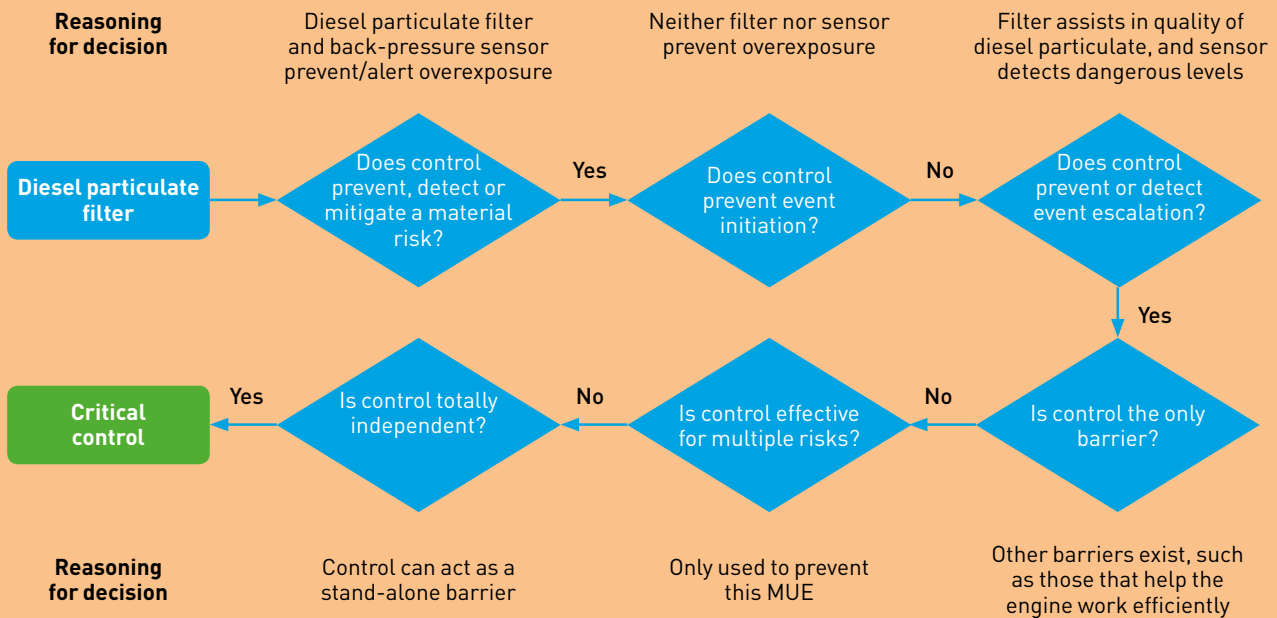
Reasoning for decision

Diesel particulate filter and back-pressure sensor prevent/alert overexposure

Neither filter nor sensor prevent overexposure

Filter assists in quality of diesel particulate, and sensor detects dangerous levels

Diesel particulate filter

Does control prevent, detect or mitigate a material risk?

Yes

Does control prevent event initiation?

No

Does control prevent or detect event escalation?

Yes

Critical control

Yes

Is control totally independent?

No

Is control effective for multiple risks?

No

Is control the only barrier?

Reasoning for decision

Control can act as a stand-alone barrier

Only used to prevent this MUE

Other barriers exist, such as those that help the engine work efficiently